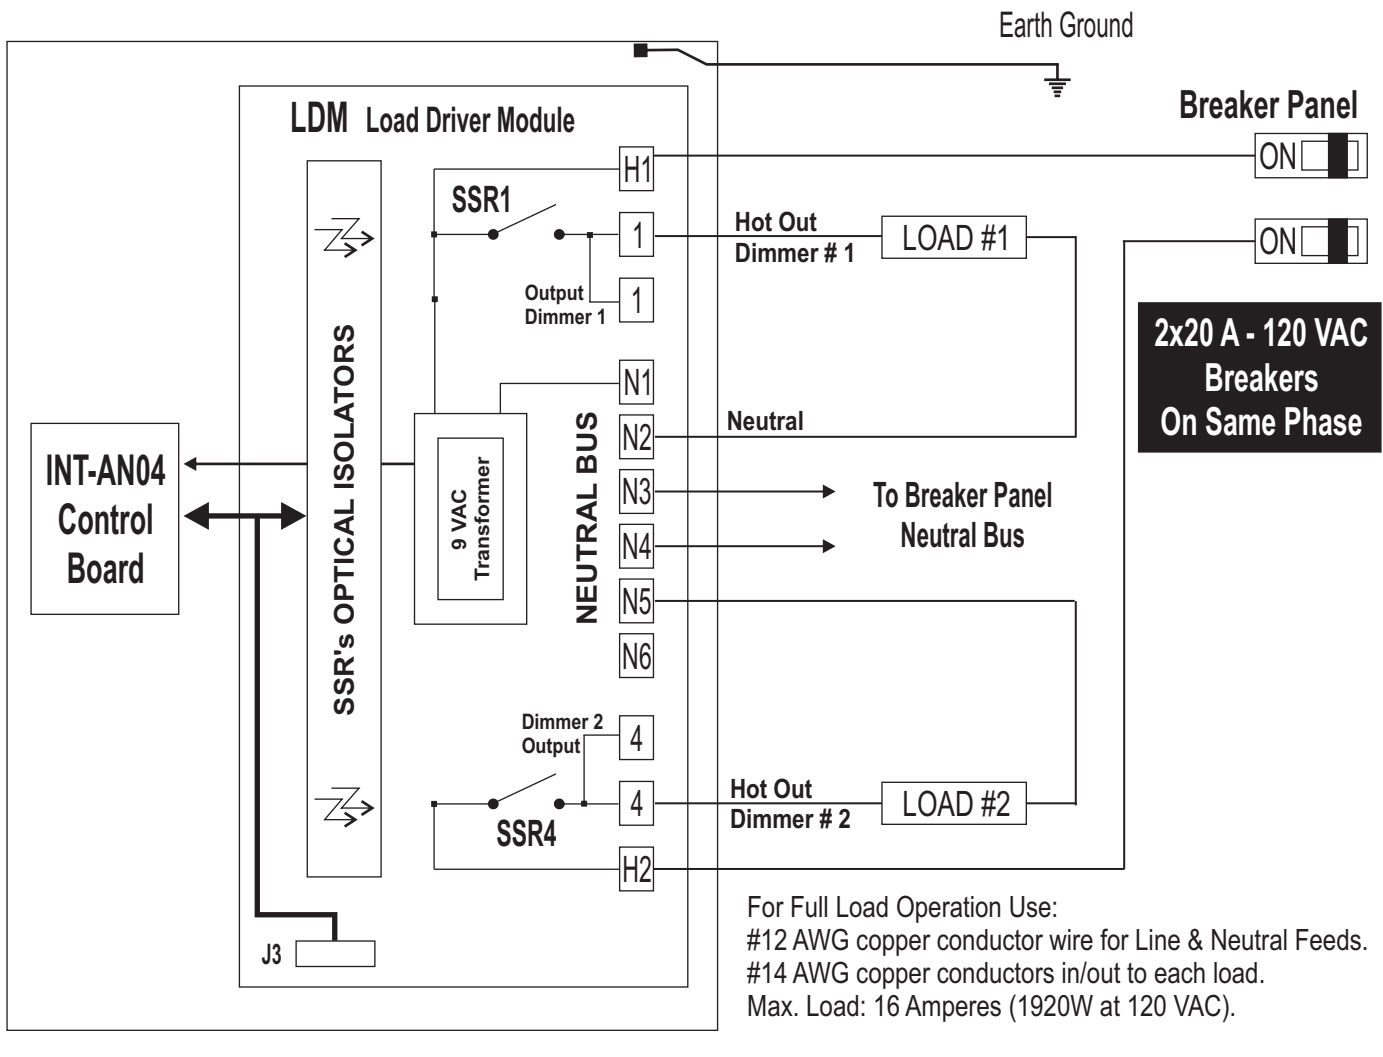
Earth Ground

LDM Load Driver Module

Breaker Panel

H1

ON

SSR1

1

Hot Out
Dimmer # 1

LOAD #1

ON

Output
Dimmer 1

1

2x20 A - 120 VAC
Breakers
On Same Phase

SSR's OPTICAL ISOLATORS

N1

N2

Neutral

INT-AN04
Control
Board

9 VAC
Transformer

NEUTRAL BUS

N3

To Breaker Panel
Neutral Bus

N4

N5

N6

Dimmer 2
Output

4

4

Hot Out
Dimmer # 2

LOAD #2

SSR4

H2

J3

For Full Load Operation Use:
#12 AWG copper conductor wire for Line & Neutral Feeds.
#14 AWG copper conductors in/out to each load.
Max. Load: 16 Amperes (1920W at 120 VAC).